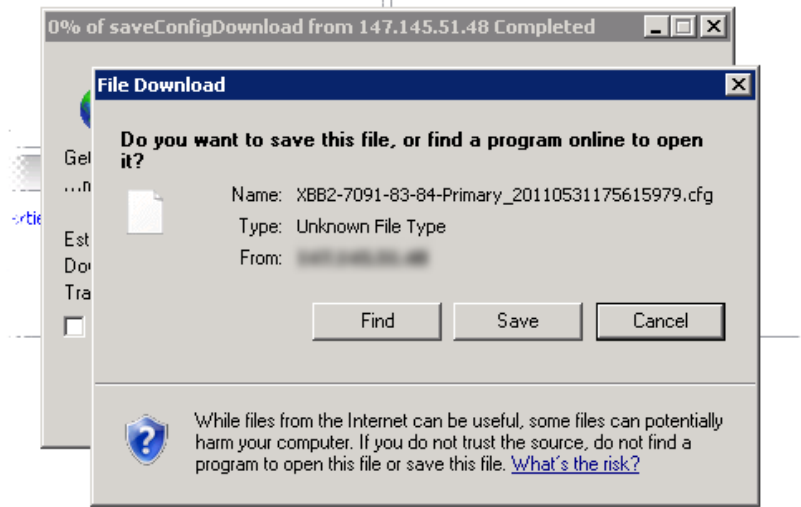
0% of saveConfigDownload from 147.145.51.48 Completed

File Download

Do you want to save this file, or find a program online to open it?

Name: XBB2-7091-83-84-Primary_20110531175615979.cfg

Type: Unknown File Type

From: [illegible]

Find

Save

Cancel

While files from the Internet can be useful, some files can potentially harm your computer. If you do not trust the source, do not find a program to open this file or save this file. What's the risk?

Get
...n
Est
Do
Tra
rtie